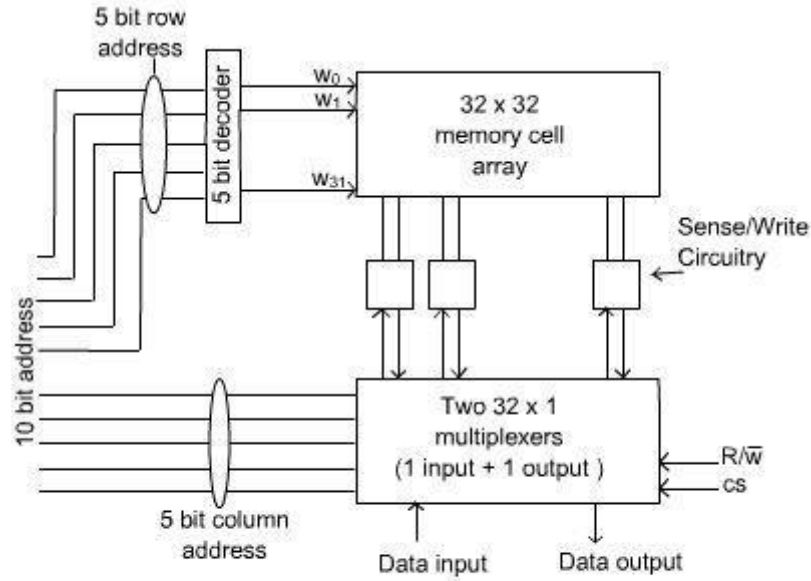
5 bit row address

5 bit decoder

$w_0$
$w_1$
$w_{31}$

32 x 32 memory cell array

Sense/Write Circuitry

10 bit address

Two 32 x 1 multiplexers (1 input + 1 output )

$R/\overline{w}$
cs

5 bit column address

Data input

Data output